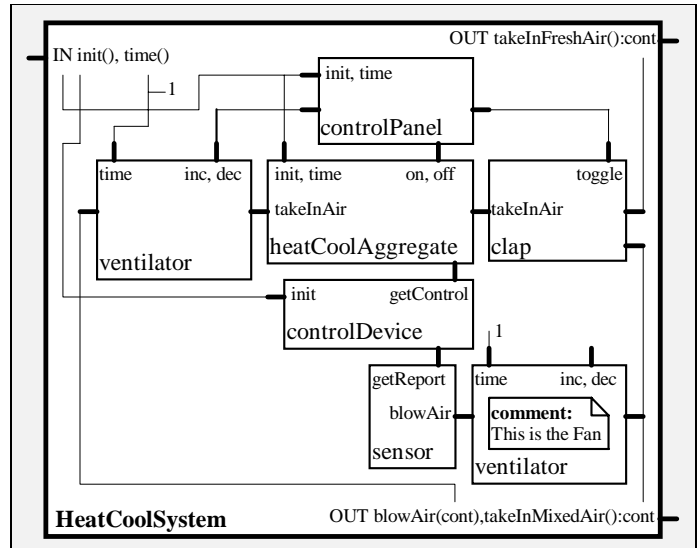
IN init(), time()

OUT takeInFreshAir():cont

1

init, time

controlPanel

time

inc, dec

ventilator

init, time

on, off

takeInAir

heatCoolAggregate

toggle

takeInAir

clap

init

getControl

controlDevice

1

getReport

blowAir

sensor

time

inc, dec

**comment:**
This is the Fan

ventilator

**HeatCoolSystem**

OUT blowAir(cont),takeInMixedAir():cont